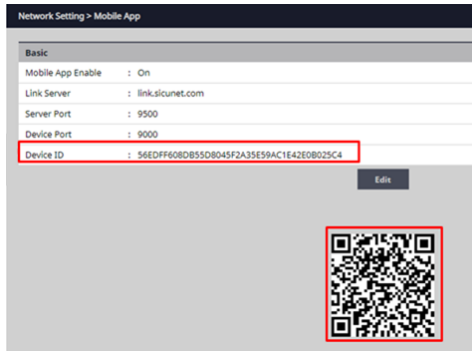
Network Setting > Mobile App

| Basic | | |
|---|---|---|
| Mobile App Enable | : | On |
| Link Server | : | link.sicunet.com |
| Server Port | : | 9500 |
| Device Port | : | 9000 |
| Device ID | : | 56EDFF608DB55D8045F2A35E59AC1E42E0B025C4 |

Edit